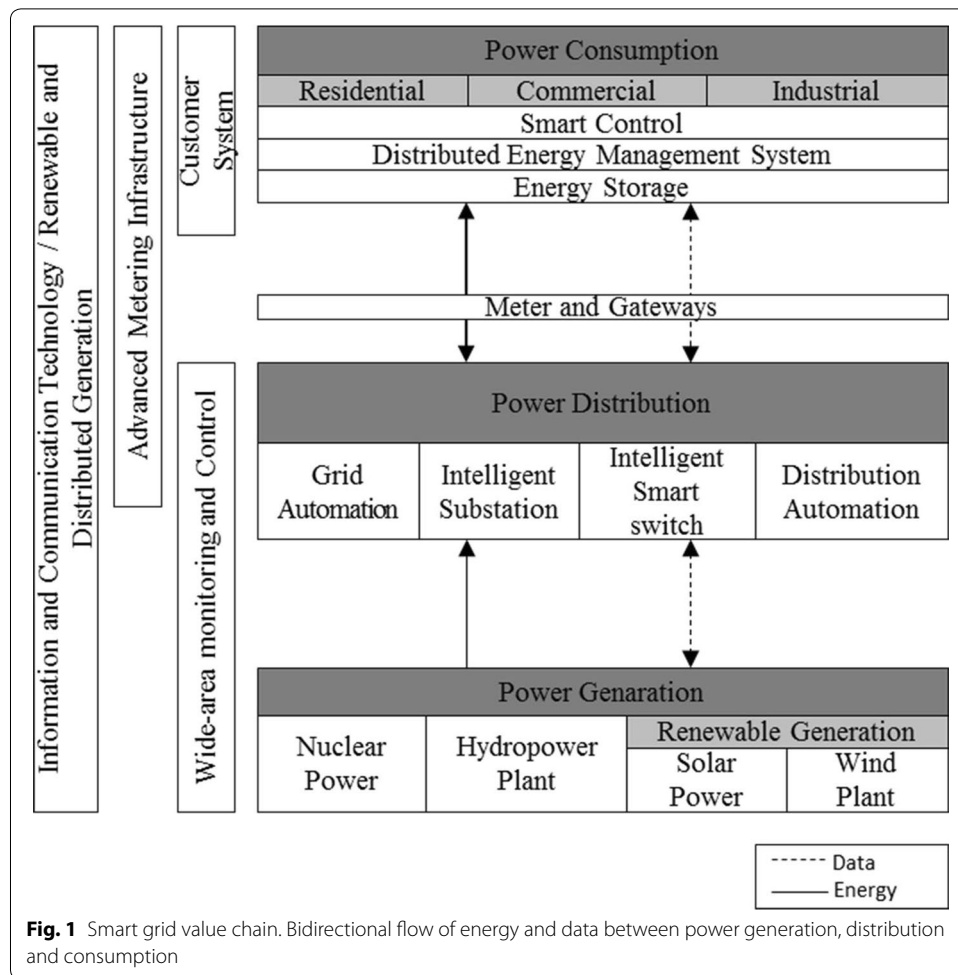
Information and Communication Technology / Renewable and Distributed Generation

Advanced Metering Infrastructure

Customer System

Wide-area monitoring and Control

Power Consumption

| Residential | Commercial | Industrial |
|---|---|---|

Smart Control

Distributed Energy Management System

Energy Storage

Meter and Gateways

Power Distribution

| Grid Automation | Intelligent Substation | Intelligent Smart switch | Distribution Automation |
|---|---|---|---|

Power Genaration

| Nuclear Power | Hydropower Plant | Renewable Generation: Solar Power | Renewable Generation: Wind Plant |
|---|---|---|---|

Data
Energy

**Fig. 1** Smart grid value chain. Bidirectional flow of energy and data between power generation, distribution and consumption